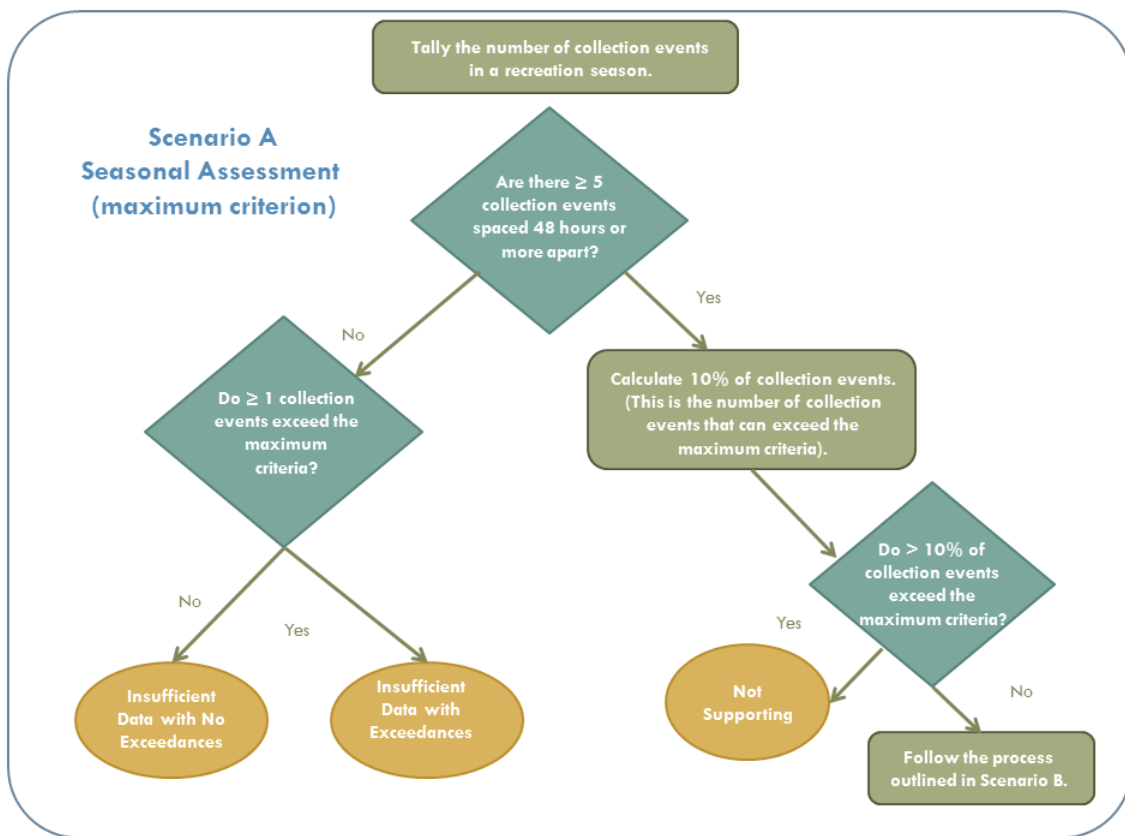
Tally the number of collection events in a recreation season.

Scenario A
Seasonal Assessment
(maximum criterion)

Are there $\geq 5$ collection events spaced 48 hours or more apart?

No

Yes

Do $\geq 1$ collection events exceed the maximum criteria?

Calculate 10% of collection events. (This is the number of collection events that can exceed the maximum criteria).

Do > 10% of collection events exceed the maximum criteria?

No

Yes

Yes

No

Insufficient Data with No Exceedances

Insufficient Data with Exceedances

Not Supporting

Follow the process outlined in Scenario B.